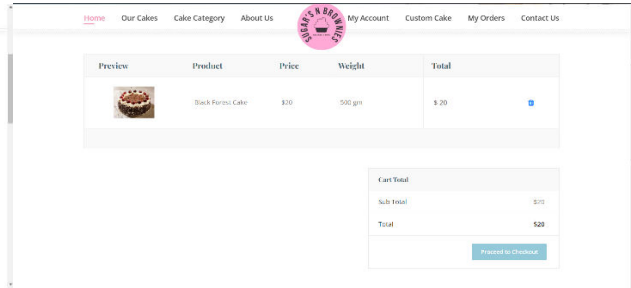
Home Our Cakes Cake Category About Us

SUGARS N BROWNIES

My Account Custom Cake My Orders Contact Us

| Preview | Product | Price | Weight | Total |
|---|---|---|---|---|
| | Black Forest Cake | $20 | 500 gm | $ 20 |

Cart Total

Sub Total $20

Total $20

Proceed to Checkout